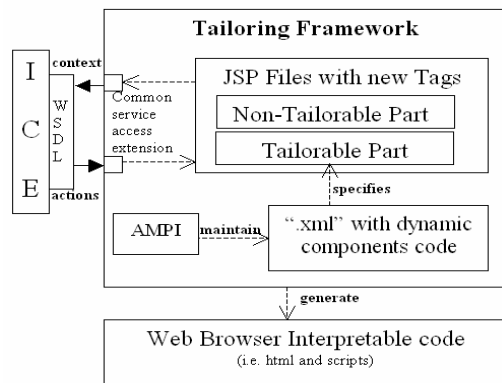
Tailoring Framework

I
C
E

W
S
D
L

context

actions

Common service access extension

JSP Files with new Tags

Non-Tailorable Part

Tailorable Part

specifies

AMPI

maintain

".xml" with dynamic components code

generate

Web Browser Interpretable code
(i.e. html and scripts)